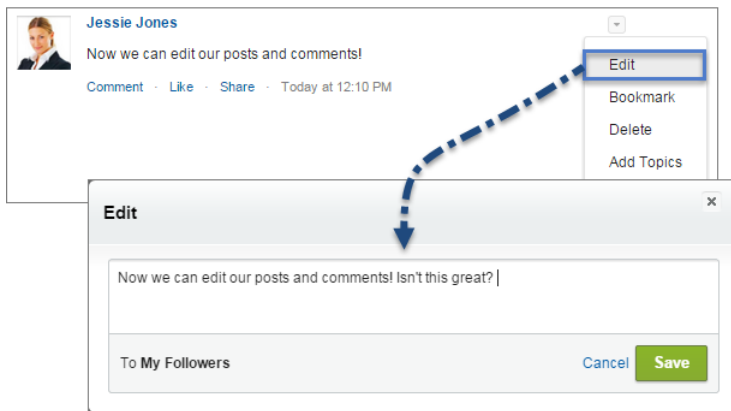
Jessie Jones

Now we can edit our posts and comments!

Comment · Like · Share · Today at 12:10 PM

Edit
Bookmark
Delete
Add Topics

Edit

×

Now we can edit our posts and comments! Isn't this great?

To My Followers

Cancel Save